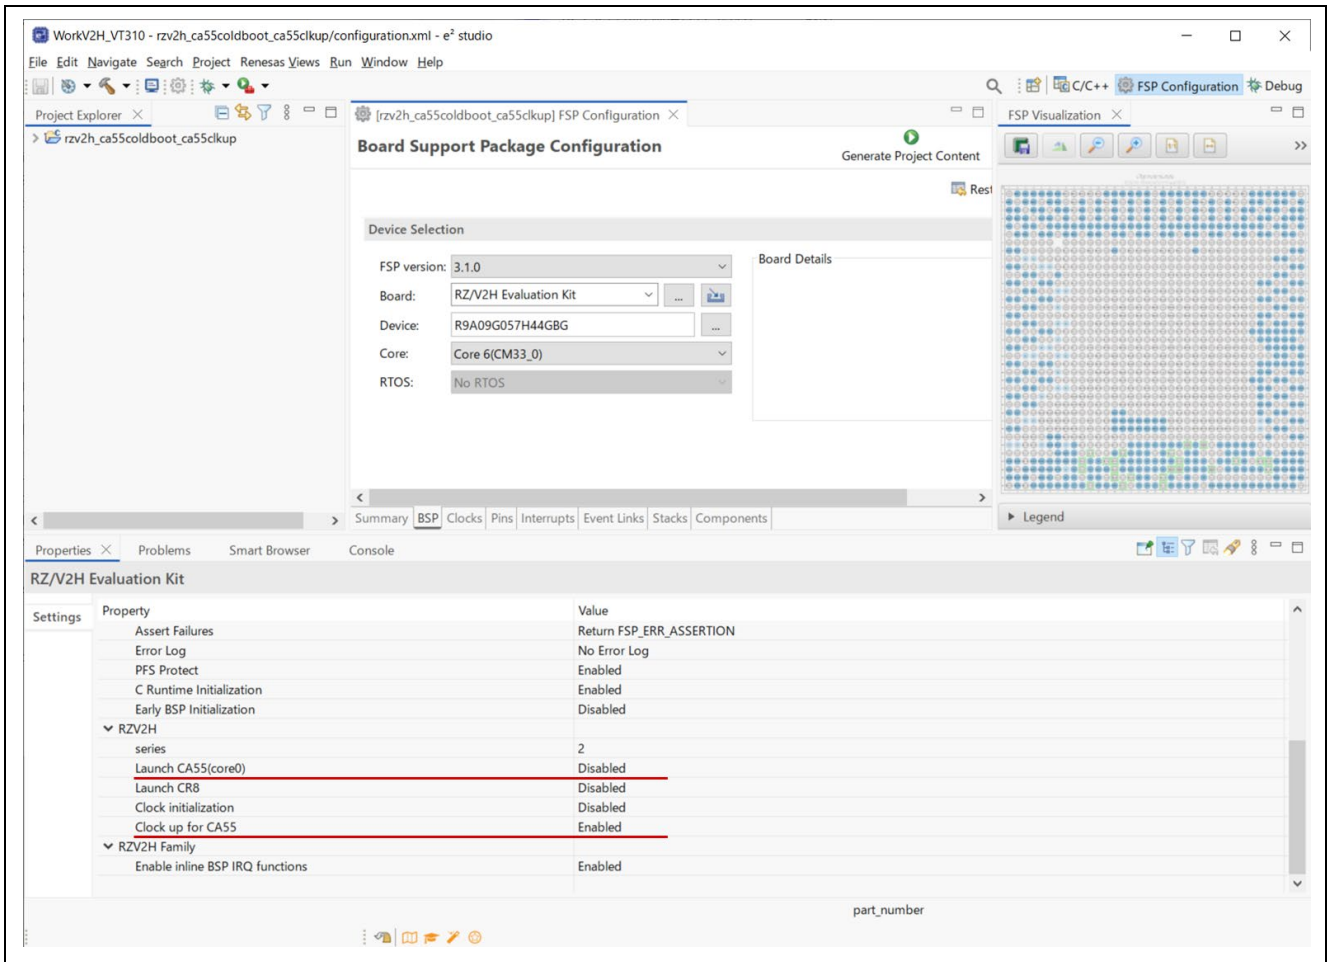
WorkV2H_VT310 - rzv2h_ca55coldboot_ca55clkup/configuration.xml - e² studio

File Edit Navigate Search Project Renesas Views Run Window Help

C/C++ FSP Configuration Debug

Project Explorer

rzv2h_ca55coldboot_ca55clkup

[rzv2h_ca55coldboot_ca55clkup] FSP Configuration

Board Support Package Configuration

Generate Project Content

Rest

Device Selection

FSP version: 3.1.0

Board: RZ/V2H Evaluation Kit

Device: R9A09G057H44GBG

Core: Core 6(CM33_0)

RTOS: No RTOS

Board Details

Summary BSP Clocks Pins Interrupts Event Links Stacks Components

FSP Visualization

Legend

Properties Problems Smart Browser Console

RZ/V2H Evaluation Kit

Settings

| Property | Value |
|---|---|
| Assert Failures | Return FSP_ERR_ASSERTION |
| Error Log | No Error Log |
| PFS Protect | Enabled |
| C Runtime Initialization | Enabled |
| Early BSP Initialization | Disabled |
| RZV2H | |
| series | 2 |
| Launch CA55(core0) | Disabled |
| Launch CR8 | Disabled |
| Clock initialization | Disabled |
| Clock up for CA55 | Enabled |
| RZV2H Family | |
| Enable inline BSP IRQ functions | Enabled |

part_number